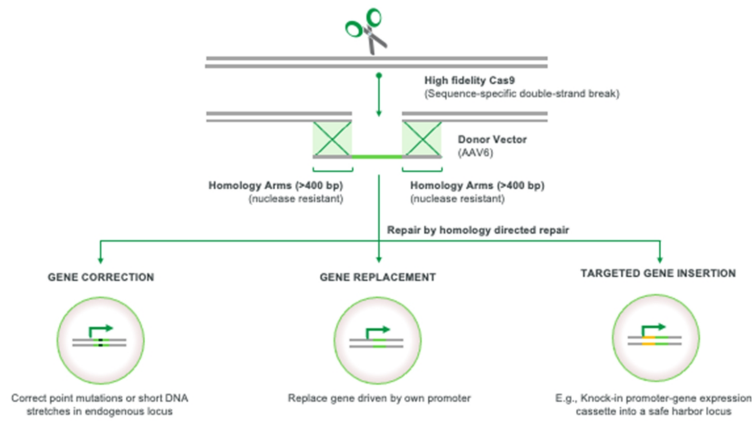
High fidelity Cas9
(Sequence-specific double-strand break)

Donor Vector
(AAV6)

Homology Arms (>400 bp)
(nuclease resistant)

Homology Arms (>400 bp)
(nuclease resistant)

Repair by homology directed repair

GENE CORRECTION

GENE REPLACEMENT

TARGETED GENE INSERTION

Correct point mutations or short DNA stretches in endogenous locus

Replace gene driven by own promoter

E.g., Knock-in promoter-gene expression cassette into a safe harbor locus